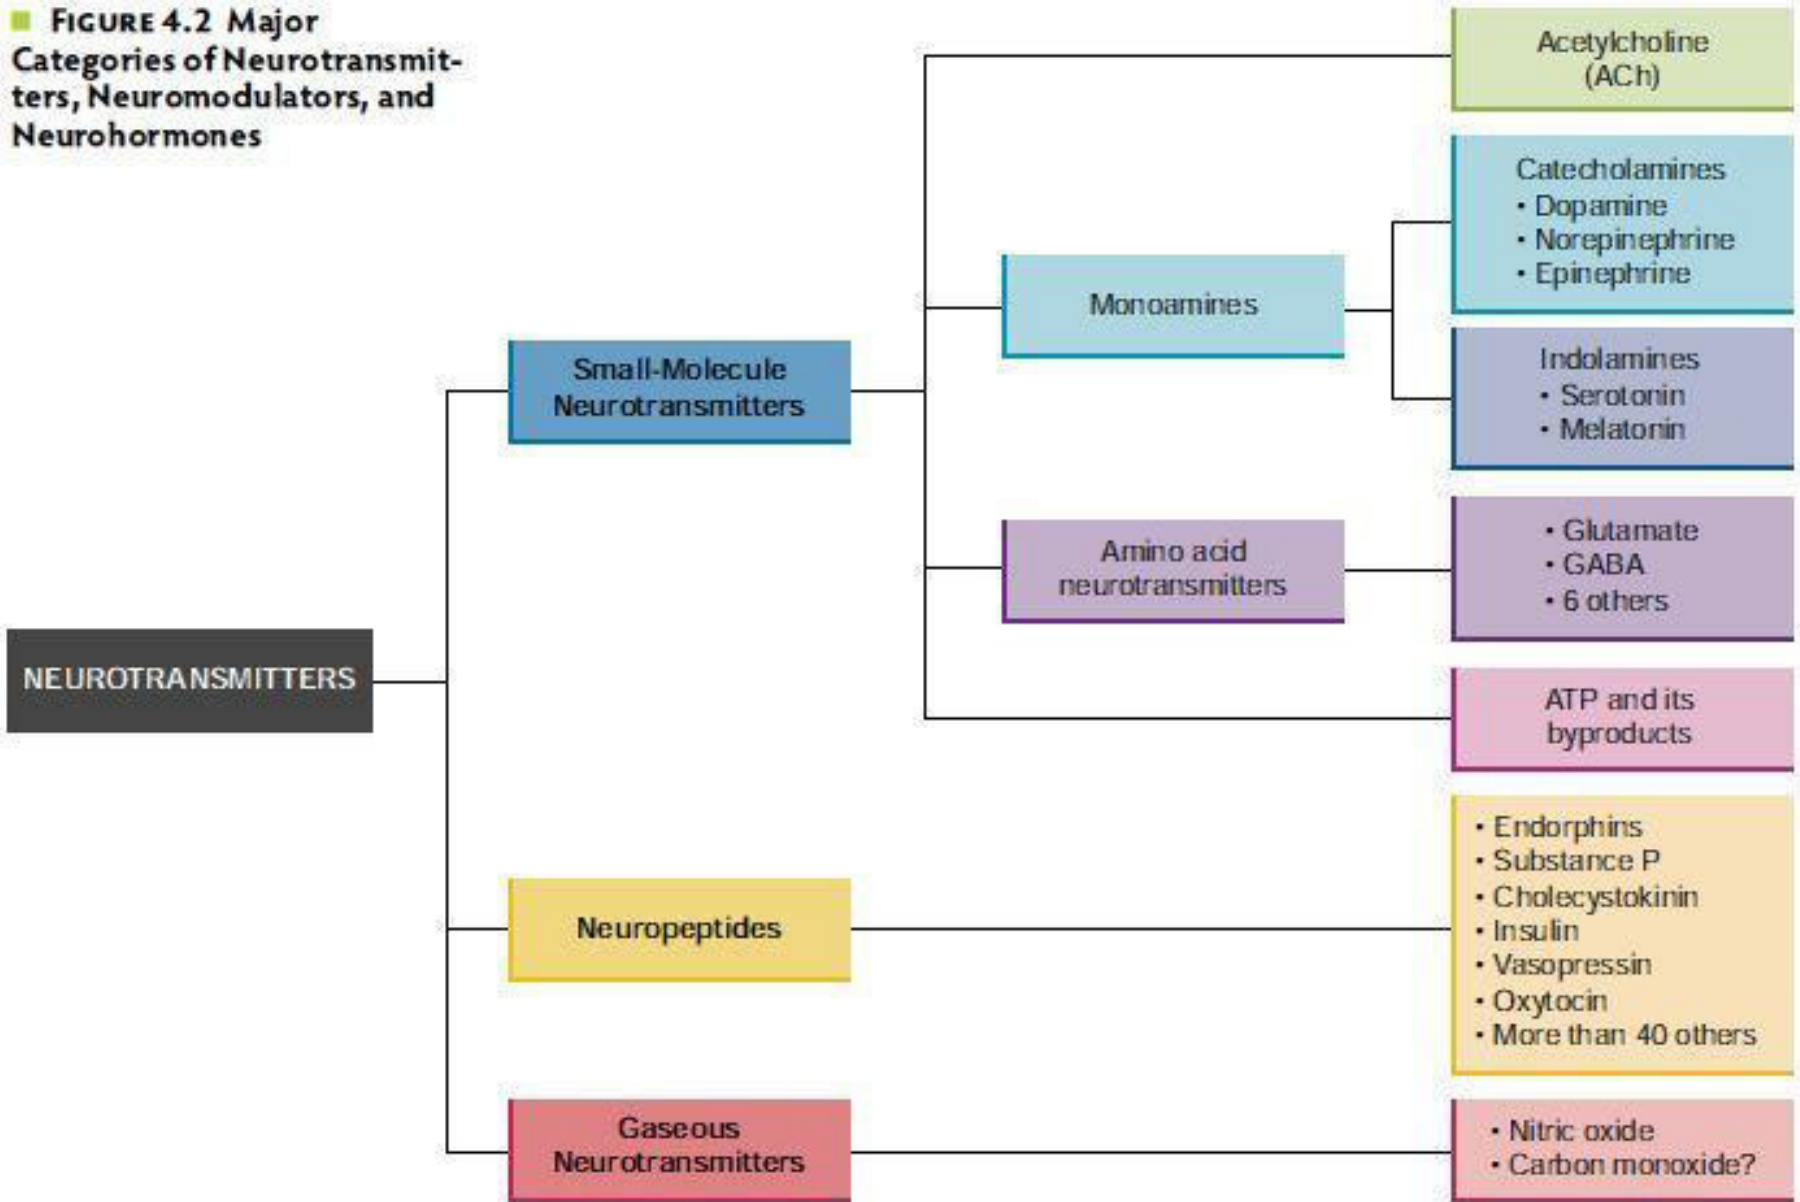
FIGURE 4.2 Major Categories of Neurotransmitters, Neuromodulators, and Neurohormones

NEUROTRANSMITTERS

Small-Molecule Neurotransmitters

Acetylcholine (ACh)

Monoamines

Catecholamines
• Dopamine
• Norepinephrine
• Epinephrine

Indolamines
• Serotonin
• Melatonin

Amino acid neurotransmitters

• Glutamate
• GABA
• 6 others

ATP and its byproducts

Neuropeptides

• Endorphins
• Substance P
• Cholecystokinin
• Insulin
• Vasopressin
• Oxytocin
• More than 40 others

Gaseous Neurotransmitters

• Nitric oxide
• Carbon monoxide?